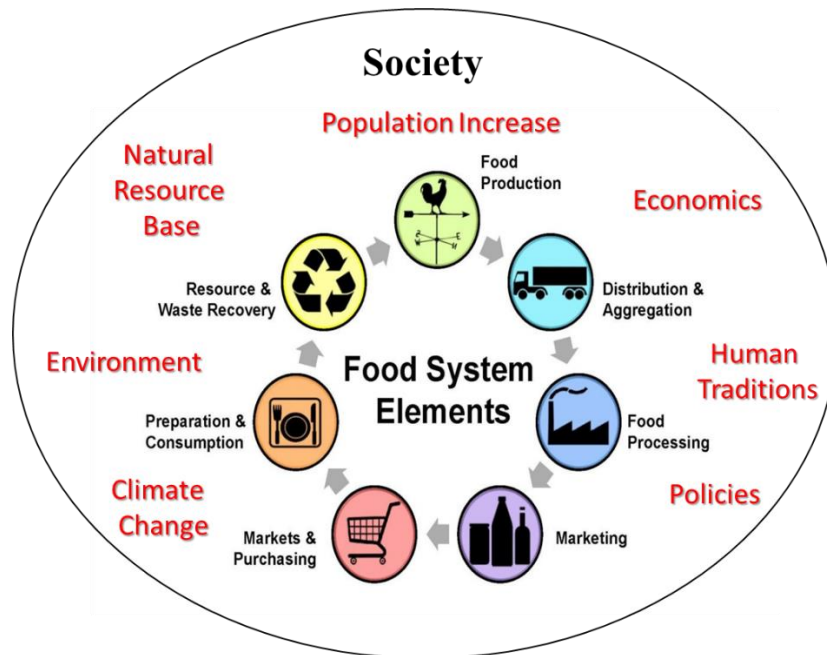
Society

Population Increase

Natural Resource Base

Economics

Food Production

Resource & Waste Recovery

Distribution & Aggregation

Environment

Food System Elements

Human Traditions

Preparation & Consumption

Food Processing

Climate Change

Policies

Markets & Purchasing

Marketing